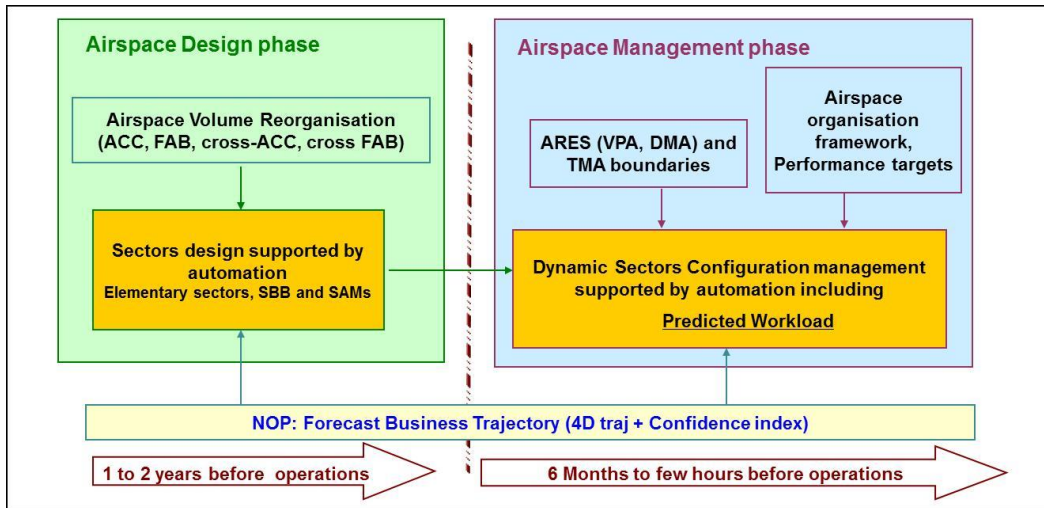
Airspace Design phase

Airspace Volume Reorganisation (ACC, FAB, cross-ACC, cross FAB)

Sectors design supported by automation
Elementary sectors, SBB and SAMs

Airspace Management phase

ARES (VPA, DMA) and TMA boundaries

Airspace organisation framework, Performance targets

Dynamic Sectors Configuration management supported by automation including
Predicted Workload

NOP: Forecast Business Trajectory (4D traj + Confidence index)

1 to 2 years before operations

6 Months to few hours before operations